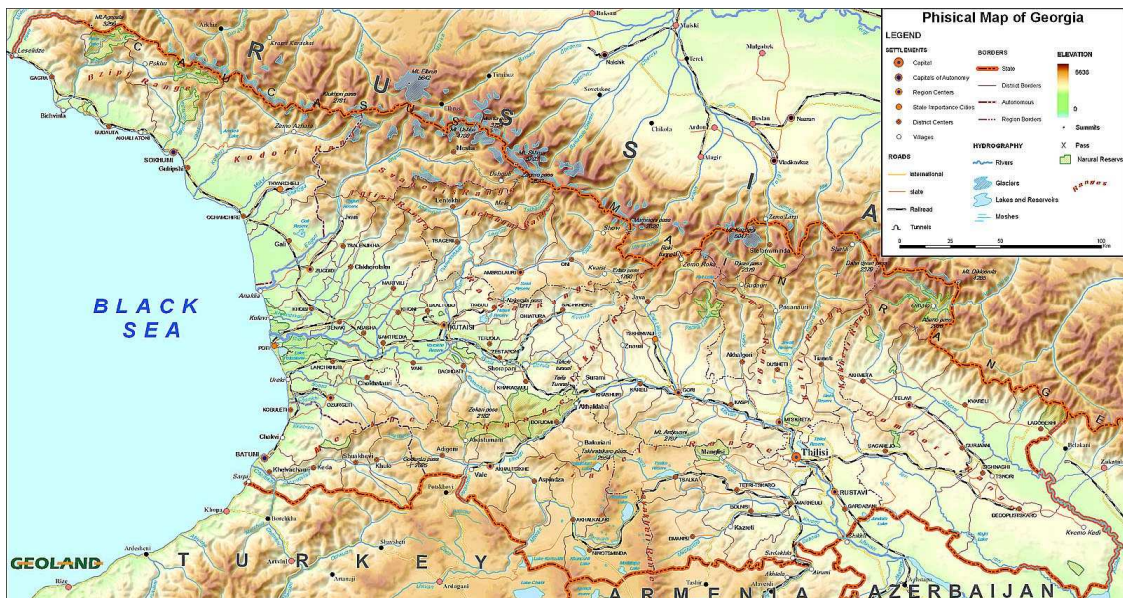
Phisical Map of Georgia

LEGEND

SETTLEMENTS
Capital
Capitals of Autonomy
Region Centers
State Importance Cities
District Centers
Villages

BORDERS
State
District Borders
Autonomous
Region Borders

ELEVATION
5636
0

Summits
Pass
Natural Reserve

ROADS
international
state
Railroad
Tunnels

HYDROGRAPHY
Rivers
Glaciers
Lakes and Reservoirs
Marshes

Ranges

0 25 50 100 km

BLACK SEA

R U S S I A

T U R K E Y

A R M E N I A

A Z E R B A I J A N

Mt. Elbrus 5642
Mt. Kazbegi 5047
Tbilisi
Kutaisi
Batumi
Poti
Sokhumi
Gagra
Gudauta
Ochamchire
Zugdidi
Gali
Senaki
Samtredia
Zestaponi
Chiatura
Sachkhere
Oni
Ambrolauri
Tsageri
Lentekhi
Mestia
Java
Tskhinvali
Gori
Khashuri
Borjomi
Akhaltsikhe
Adigeni
Aspindza
Akhalkalaki
Ninotsminda
Tsalka
Tetritskaro
Bolnisi
Dmanisi
Marneuli
Rustavi
Gardabani
Sagarejo
Telavi
Akhmeta
Kvareli
Lagodekhi
Sighnaghi
Dedoplistskaro
Dusheti
Tianeti
Mtskheta
Kaspi
Kareli
Vladikavkaz
Nalchik
Ozurgeti
Lanchkhuti
Chokhatauri
Kobuleti
Khelvachauri
Keda
Shuakhevi
Khulo
Vani
Baghdati
Terjola
Tkibuli
Tkvarcheli
Ochamchire
GEOLAND